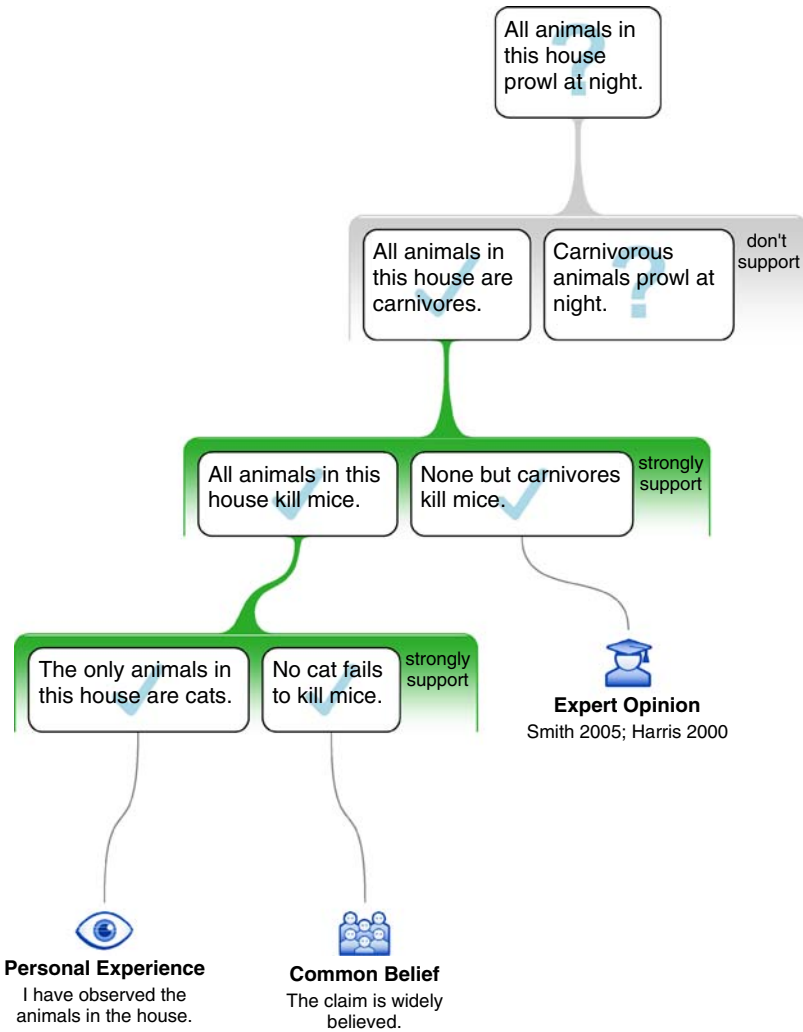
All animals in this house prowl at night.

All animals in this house are carnivores.

Carnivorous animals prowl at night.

don't support

All animals in this house kill mice.

None but carnivores kill mice.

strongly support

The only animals in this house are cats.

No cat fails to kill mice.

strongly support

Expert Opinion
Smith 2005; Harris 2000

Personal Experience
I have observed the animals in the house.

Common Belief
The claim is widely believed.